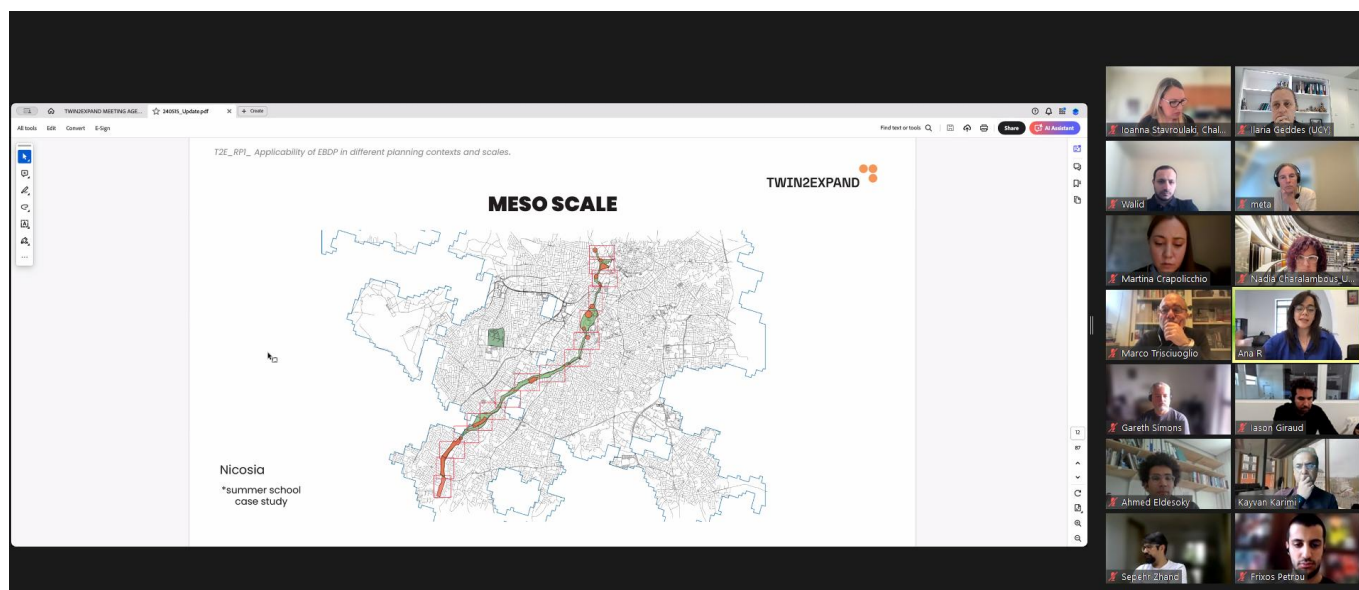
TWIN2EXPAND MEETING AGE...
240515_Update.pdf
+ Create
All tools Edit Convert E-Sign
Find text or tools
Share
AI Assistant

T2E_RPI_ Applicability of EBDP in different planning contexts and scales.

TWIN2EXPAND

MESO SCALE

Nicosia
*summer school case study

12
87

Ioanna Stavroulaki, Chal...
Ilaria Geddes (UCY)
Walid
meta
Martina Crapolicchio
Nadia Charalambous U...
Marco Trisciuoglio
Ana R
Gareth Simons
Iason Giraud
Ahmed Eldesoky
Kayvan Karimi
Sepehr Zhand
Frixos Petrou